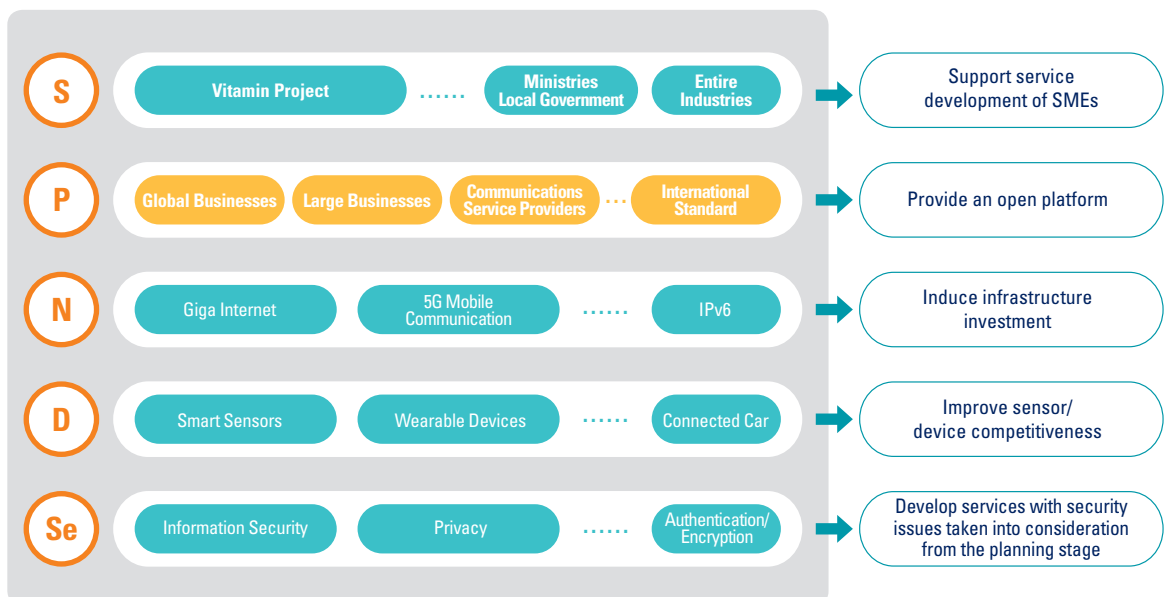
S
Vitamin Project
Ministries Local Government
Entire Industries
Support service development of SMEs

P
Global Businesses
Large Businesses
Communications Service Providers
International Standard
Provide an open platform

N
Giga Internet
5G Mobile Communication
IPv6
Induce infrastructure investment

D
Smart Sensors
Wearable Devices
Connected Car
Improve sensor/ device competitiveness

Se
Information Security
Privacy
Authentication/ Encryption
Develop services with security issues taken into consideration from the planning stage